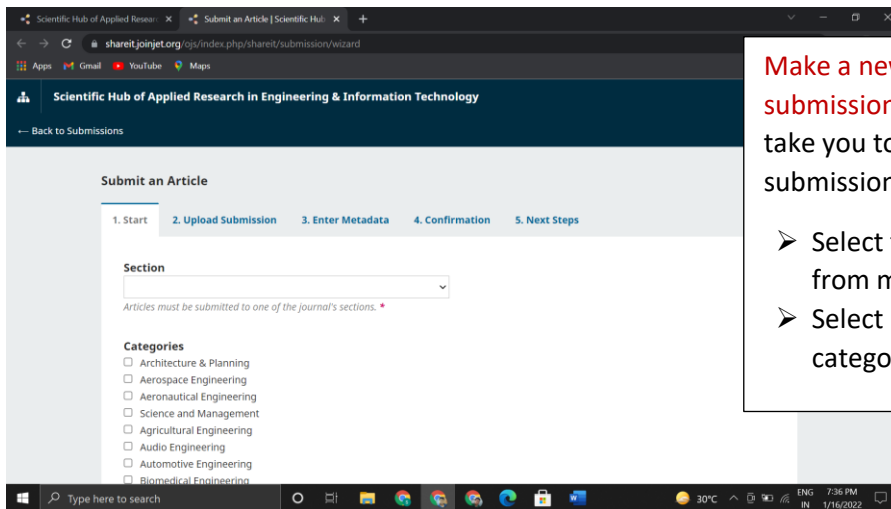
Scientific Hub of Applied Researc ×  Submit an Article | Scientific Hub ×  +

shareit.joinjet.org/ojs/index.php/shareit/submission/wizard

Apps  Gmail  YouTube  Maps

Scientific Hub of Applied Research in Engineering & Information Technology

← Back to Submissions

Submit an Article

1. Start  2. Upload Submission  3. Enter Metadata  4. Confirmation  5. Next Steps

Section

Articles must be submitted to one of the journal's sections. *

Categories

Architecture & Planning
Aerospace Engineering
Aeronautical Engineering
Science and Management
Agricultural Engineering
Audio Engineering
Automotive Engineering
Biomedical Engineering

Make a new submission take you to submission

➢ Select from m
➢ Select catego

Type here to search

30°C  ENG IN  7:36 PM 1/16/2022